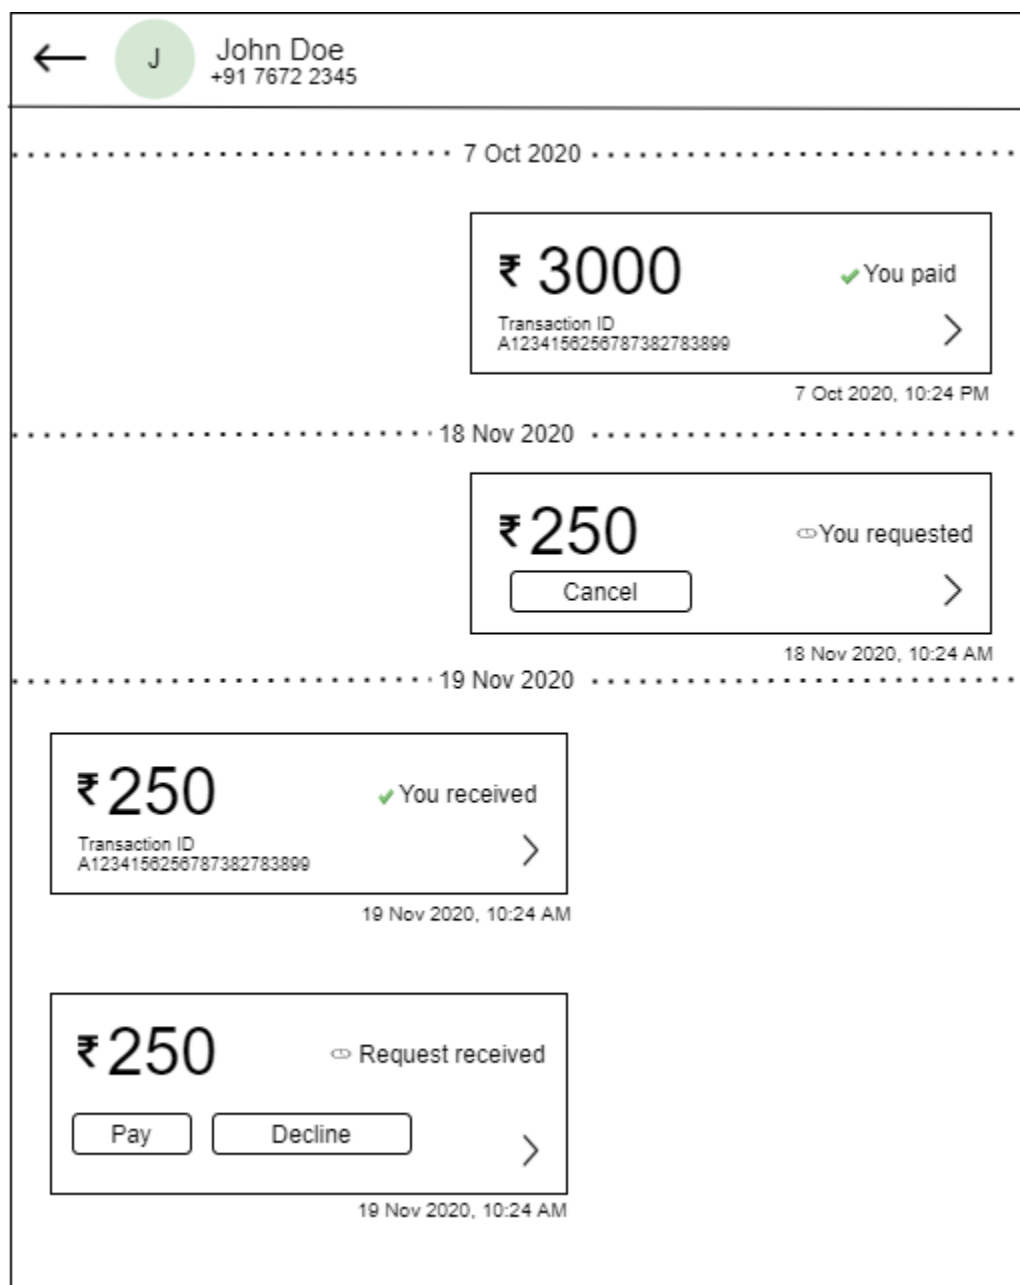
J John Doe
+91 7672 2345

7 Oct 2020

₹ 3000 You paid
Transaction ID
A12341562567873827838999

7 Oct 2020, 10:24 PM

18 Nov 2020

₹ 250 You requested
Cancel

18 Nov 2020, 10:24 AM

19 Nov 2020

₹ 250 You received
Transaction ID
A12341562567873827838999

19 Nov 2020, 10:24 AM

₹ 250 Request received
Pay Decline

19 Nov 2020, 10:24 AM